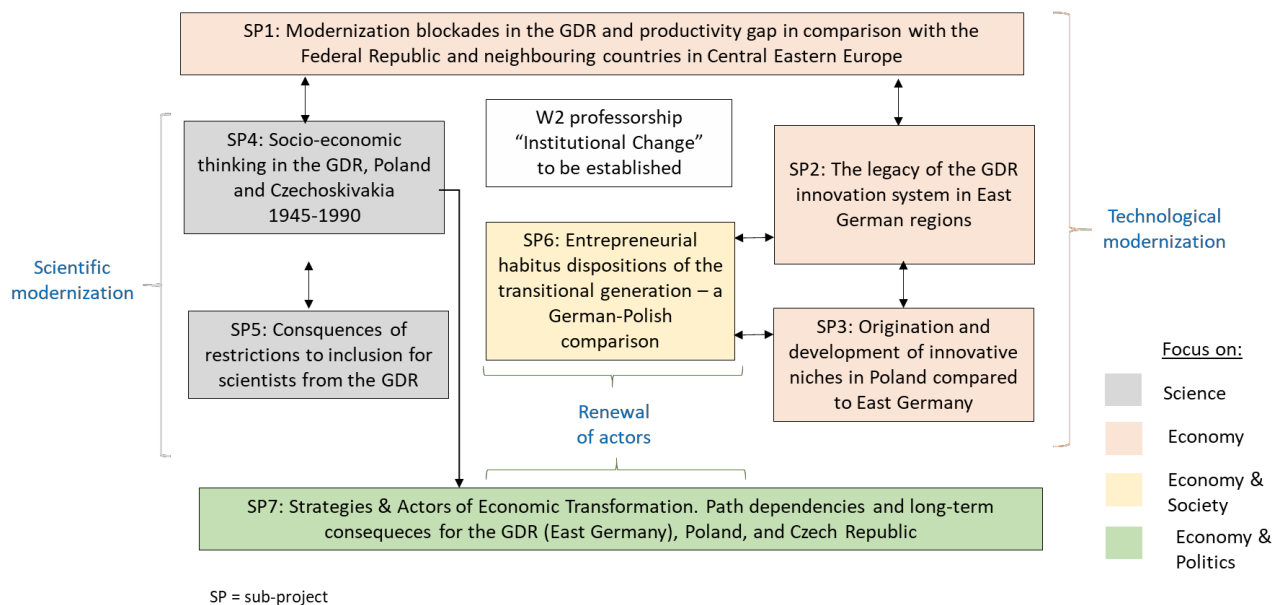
SP1: Modernization blockades in the GDR and productivity gap in comparison with the Federal Republic and neighbouring countries in Central Eastern Europe

Scientific modernization

SP4: Socio-economic thinking in the GDR, Poland and Czechoskivakia 1945-1990

W2 professorship "Institutional Change" to be established

SP2: The legacy of the GDR innovation system in East German regions

Technological modernization

SP6: Entrepreneurial habitus dispositions of the transitional generation – a German-Polish comparison

SP5: Consquences of restrictions to inclusion for scientists from the GDR

SP3: Origination and development of innovative niches in Poland compared to East Germany

Renewal of actors

Focus on:

Science

Economy

Economy & Society

Economy & Politics

SP7: Strategies & Actors of Economic Transformation. Path dependencies and long-term consequeces for the GDR (East Germany), Poland, and Czech Republic

SP = sub-project